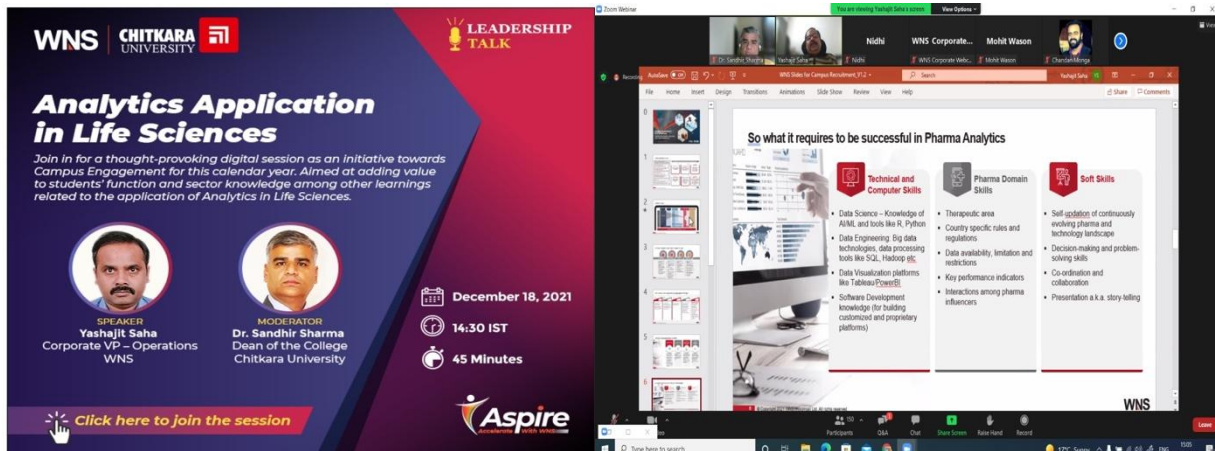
WNS | CHITKARA UNIVERSITY

LEADERSHIP TALK

Analytics Application in Life Sciences

Join in for a thought-provoking digital session as an initiative towards Campus Engagement for this calendar year. Aimed at adding value to students' function and sector knowledge among other learnings related to the application of Analytics in Life Sciences.

SPEAKER
Yashajit Saha
Corporate VP – Operations
WNS

MODERATOR
Dr. Sandhir Sharma
Dean of the College
Chitkara University

December 18, 2021

14:30 IST

45 Minutes

Click here to join the session

Aspire
Accelerate With WNS

Zoom Webinar
You are viewing Yashajit Saha's screen View Options

Dr. Sandhir Sharma Yashajit Saha Nidhi WNS Corporate... Mohit Wason Chandan Monga
WNS Corporate Webc... Mohit Wason

Recording AutoSave WNS Slides for Campus Recruitment_V1.2 Search Yashajit Saha
File Home Insert Design Transitions Animations Slide Show Review View Help Share Comments

So what it requires to be successful in Pharma Analytics

Technical and Computer Skills
Data Science – Knowledge of AI/ML and tools like R, Python
Data Engineering: Big data technologies, data processing tools like SQL, Hadoop etc
Data Visualization platforms like Tableau/PowerBI
Software Development knowledge (for building customized and proprietary platforms)

Pharma Domain Skills
Therapeutic area
Country specific rules and regulations
Data availability, limitation and restrictions
Key performance indicators
Interactions among pharma influencers

Soft Skills
Self-updation of continuously evolving pharma and technology landscape
Decision-making and problem-solving skills
Co-ordination and collaboration
Presentation a.k.a. story-telling

WNS

Participants 10 Q&A Chat Share Screen Raise Hand Record Leave

Type here to search